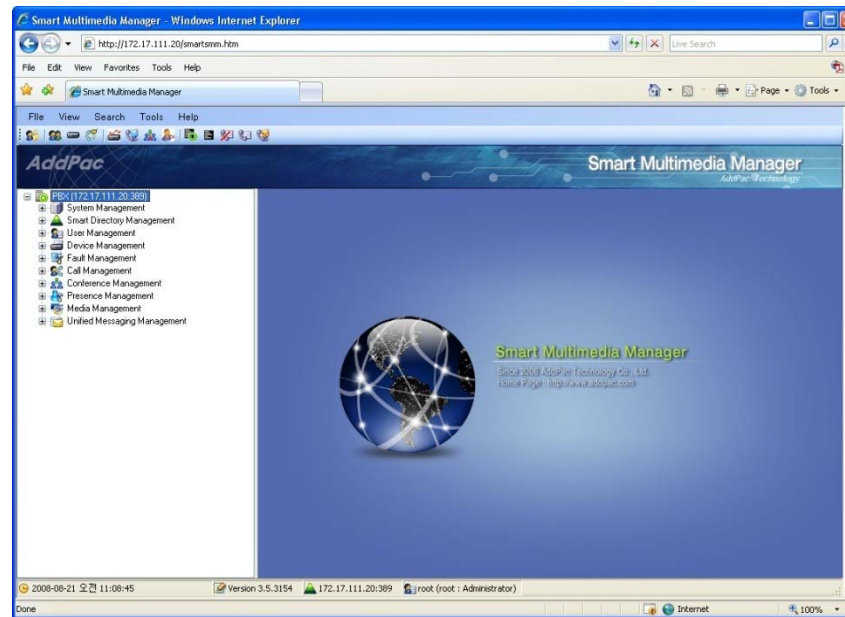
Smart Multimedia Manager - Windows Internet Explorer

http://172.17.111.20/smartsmm.htm

Live Search

File Edit View Favorites Tools Help

Smart Multimedia Manager

Page ▾ Tools ▾

File View Search Tools Help

AddPac

Smart Multimedia Manager
AddPac Technology

PBX (172.17.111.20:389)
System Management
Smart Directory Management
User Management
Device Management
Fault Management
Call Management
Conference Management
Presence Management
Media Management
Unified Messaging Management

Smart Multimedia Manager
Since 2006 AddPac Technology Co., Ltd.
Home Page : http://www.addpac.com

2008-08-21 오전 11:08:45 Version 3.5.3154 172.17.111.20:389 root (root : Administrator)

Done Internet 100%